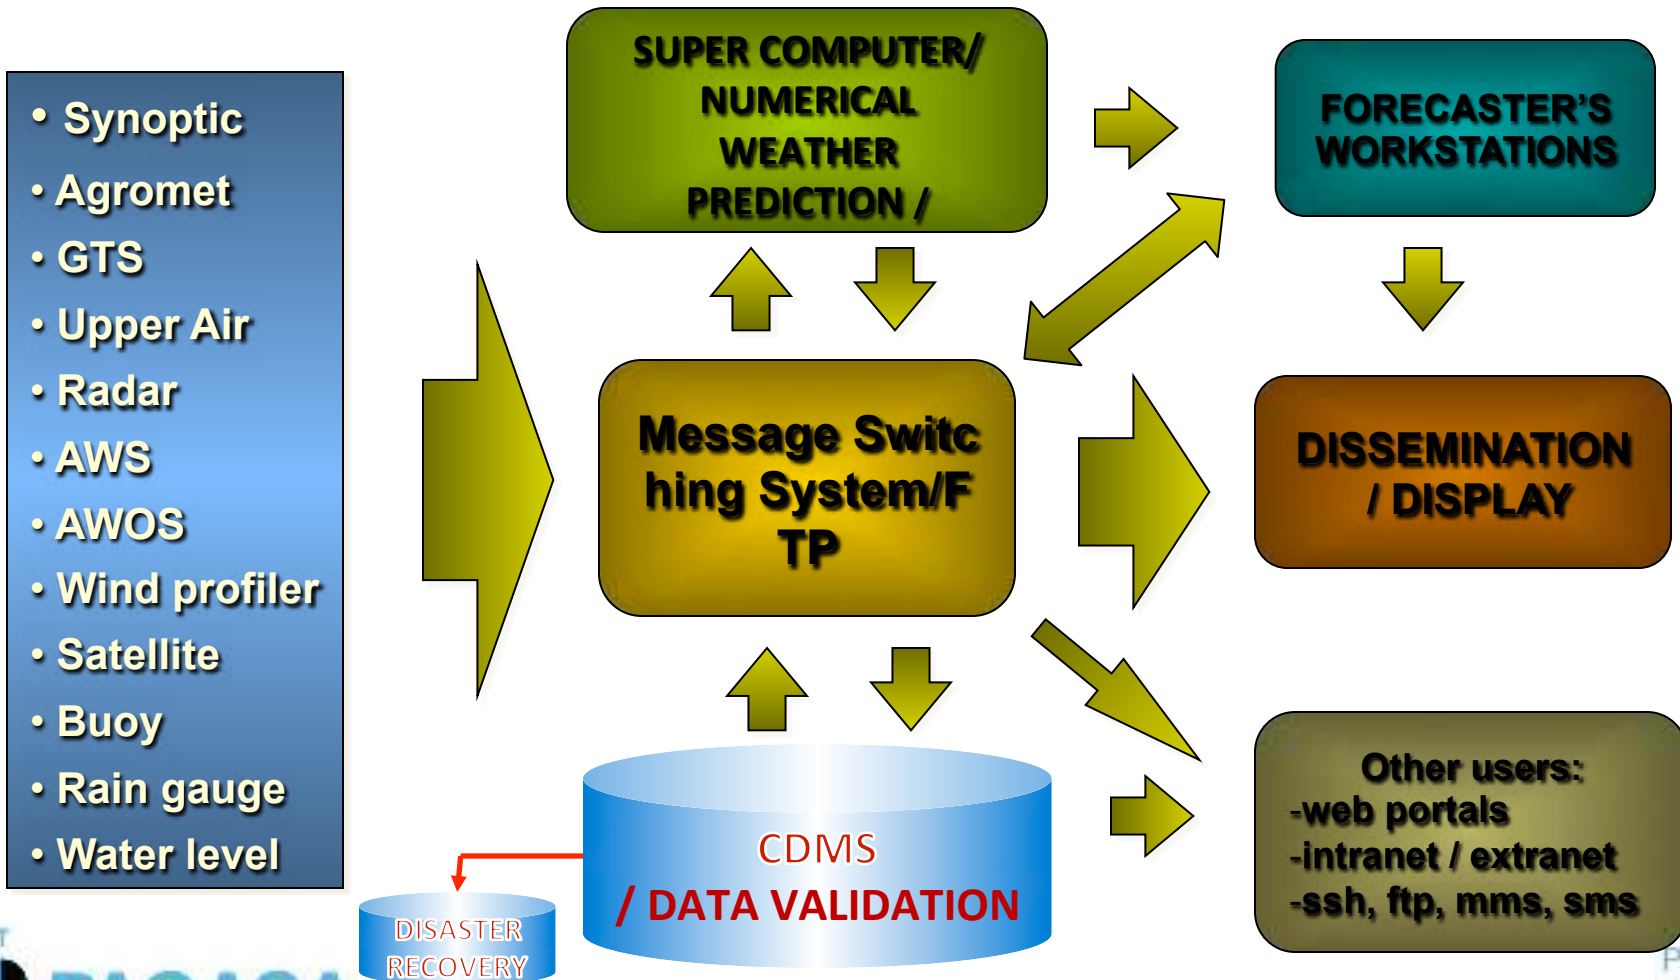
• Synoptic
• Agromet
• GTS
• Upper Air
• Radar
• AWS
• AWOS
• Wind profiler
• Satellite
• Buoy
• Rain gauge
• Water level

SUPER COMPUTER/ NUMERICAL WEATHER PREDICTION /

FORECASTER'S WORKSTATIONS

Message Switc hing System/F TP

DISSEMINATION / DISPLAY

Other users:
-web portals
-intranet / extranet
-ssh, ftp, mms, sms

CDMS
/ DATA VALIDATION

DISASTER RECOVERY